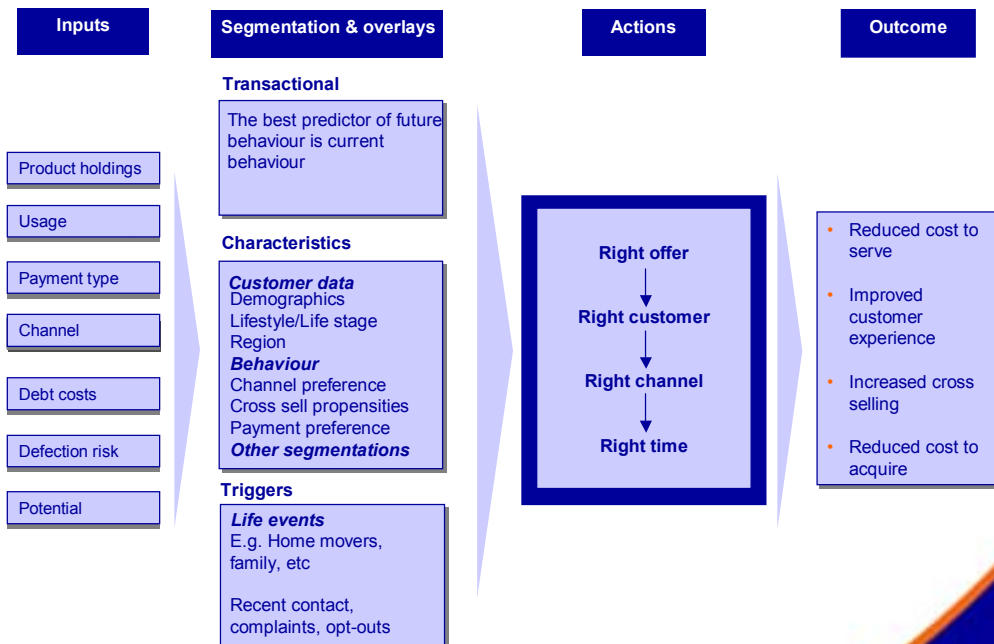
Inputs

Segmentation & overlays

Actions

Outcome

Product holdings

Usage

Payment type

Channel

Debt costs

Defection risk

Potential

Transactional

The best predictor of future behaviour is current behaviour

Characteristics

*Customer data*
Demographics
Lifestyle/Life stage
Region
*Behaviour*
Channel preference
Cross sell propensities
Payment preference
*Other segmentations*

Triggers

*Life events*
E.g. Home movers, family, etc

Recent contact, complaints, opt-outs

Right offer

Right customer

Right channel

Right time

• Reduced cost to serve
• Improved customer experience
• Increased cross selling
• Reduced cost to acquire